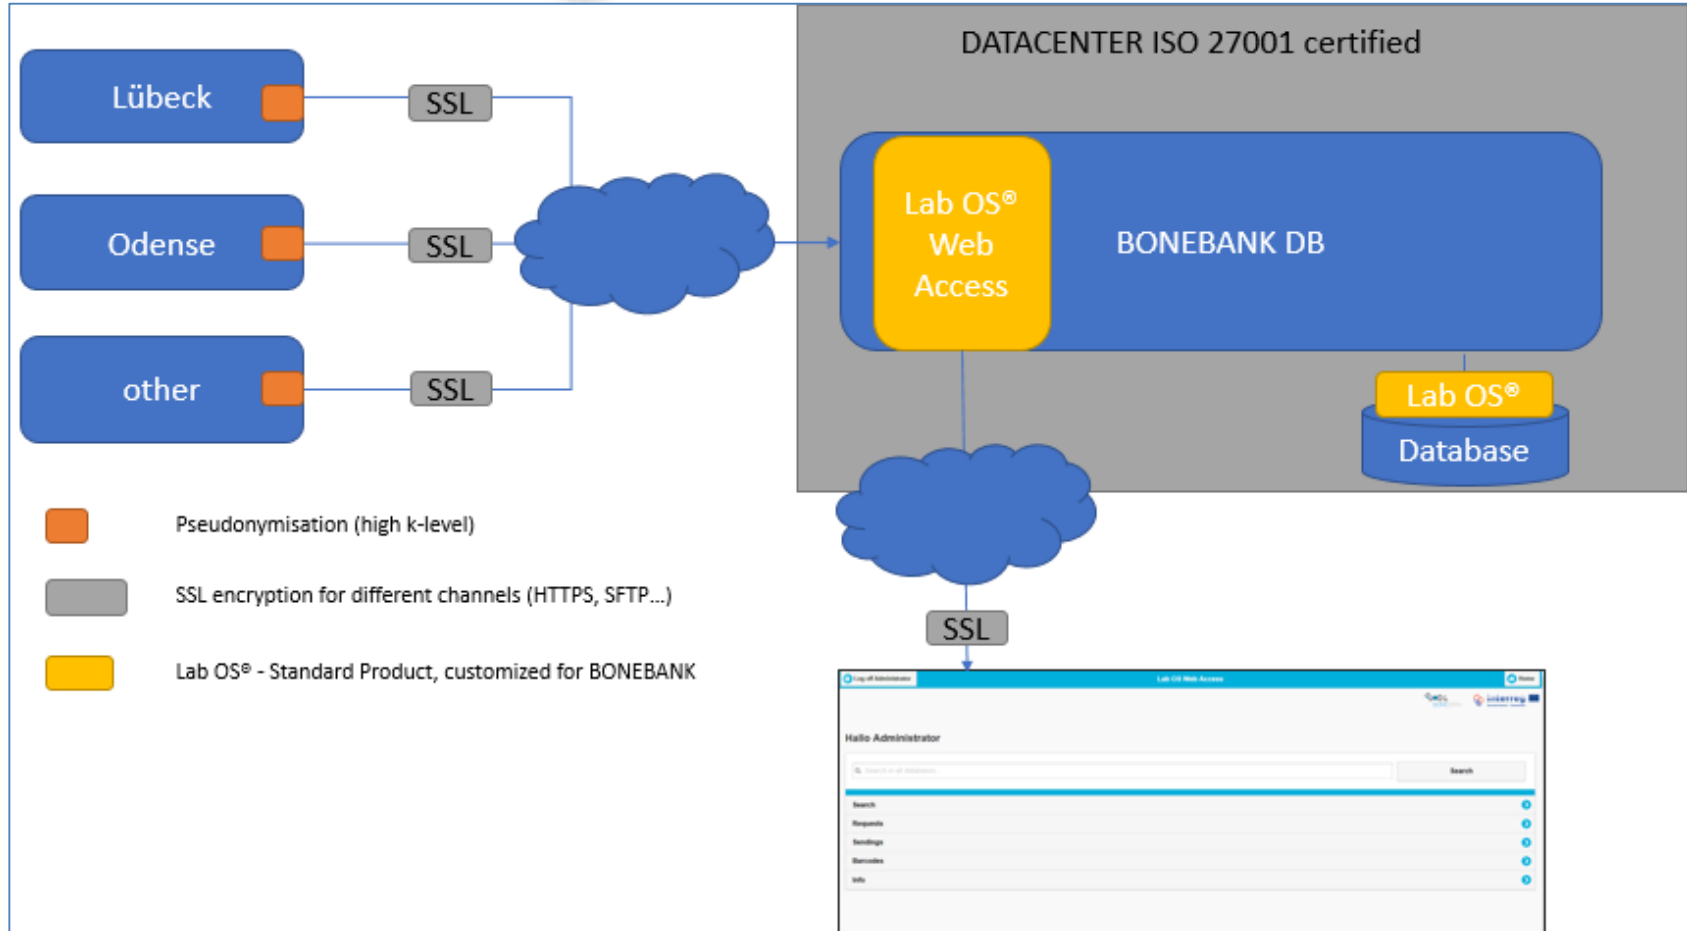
Lübeck

SSL

Odense

SSL

other

SSL

DATACENTER ISO 27001 certified

Lab OS® Web Access

BONEBANK DB

Lab OS®

Database

Pseudonymisation (high k-level)

SSL encryption for different channels (HTTPS, SFTP...)

Lab OS® - Standard Product, customized for BONEBANK

SSL

Log off Administrator

Lab OS Web Access

Home

interreg

Hallo Administrator

Search in all databases

Search

Search

Requests

Sendings

Barcodes

Info